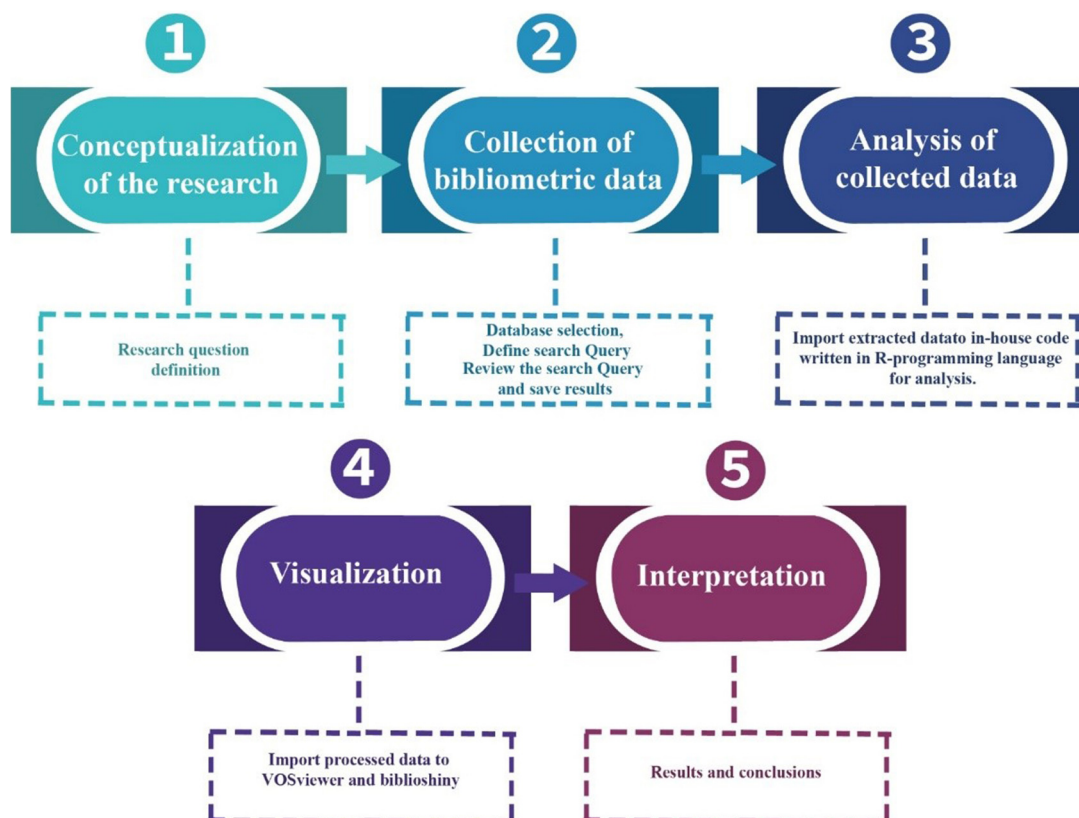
1

Conceptualization of the research

Research question definition

2

Collection of bibliometric data

Database selection, Define search Query Review the search Query and save results

3

Analysis of collected data

Import extracted datato in-house code written in R-programming language for analysis.

4

Visualization

Import processed data to VOSviewer and biblioshiny

5

Interpretation

Results and conclusions